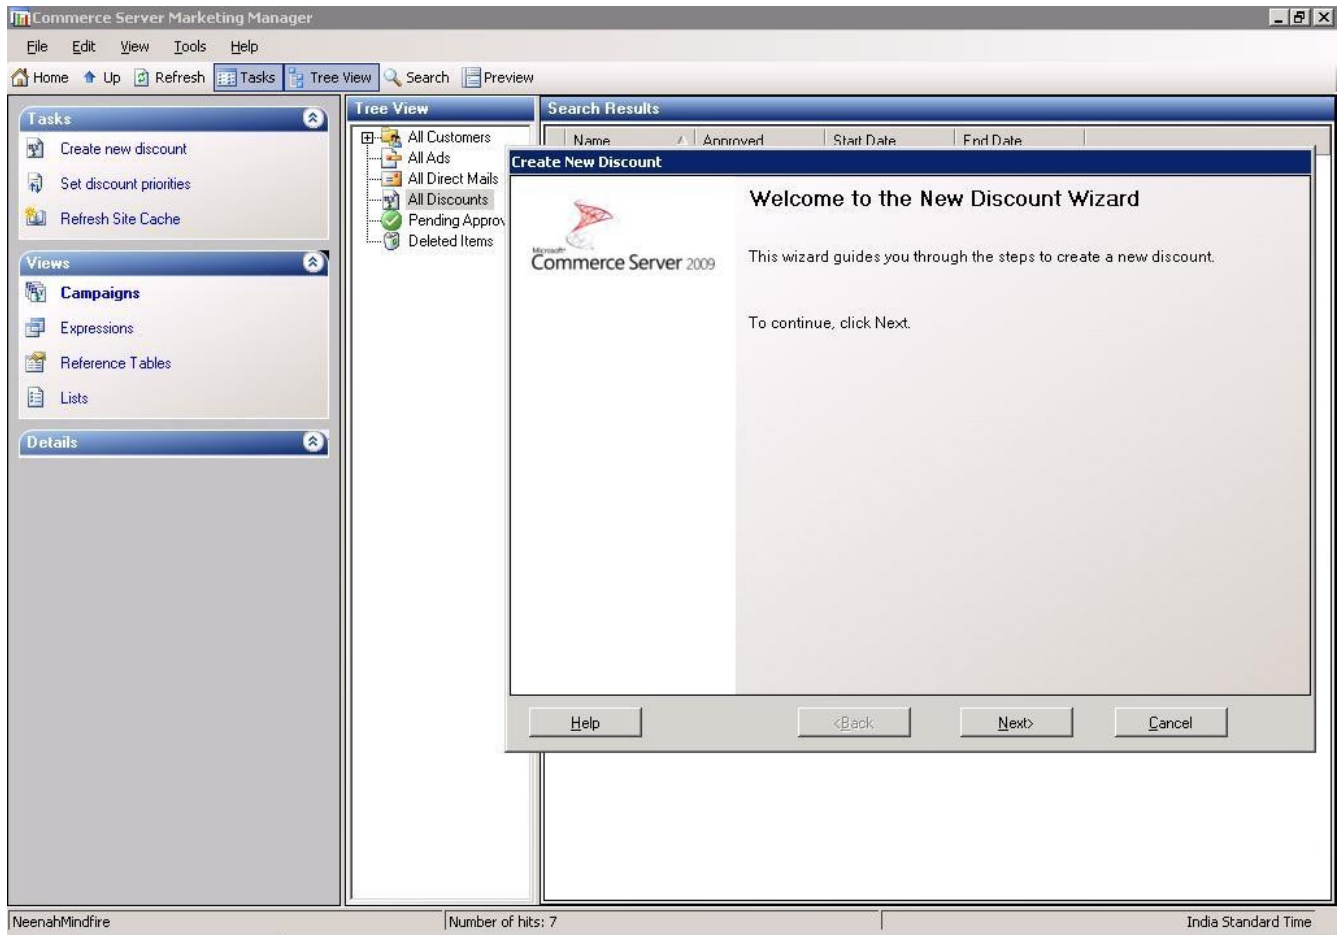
Commerce Server Marketing Manager

File Edit View Tools Help

Home Up Refresh Tasks Tree View Search Preview

Tasks

Create new discount

Set discount priorities

Refresh Site Cache

Views

Campaigns

Expressions

Reference Tables

Lists

Details

Tree View

All Customers

All Ads

All Direct Mails

All Discounts

Pending Approv

Deleted Items

Search Results

| Name | Approved | Start Date | End Date |
|---|---|---|---|

Create New Discount

Microsoft Commerce Server 2009

Welcome to the New Discount Wizard

This wizard guides you through the steps to create a new discount.

To continue, click Next.

Help <Back Next> Cancel

NeenahMindfire

Number of hits: 7

India Standard Time